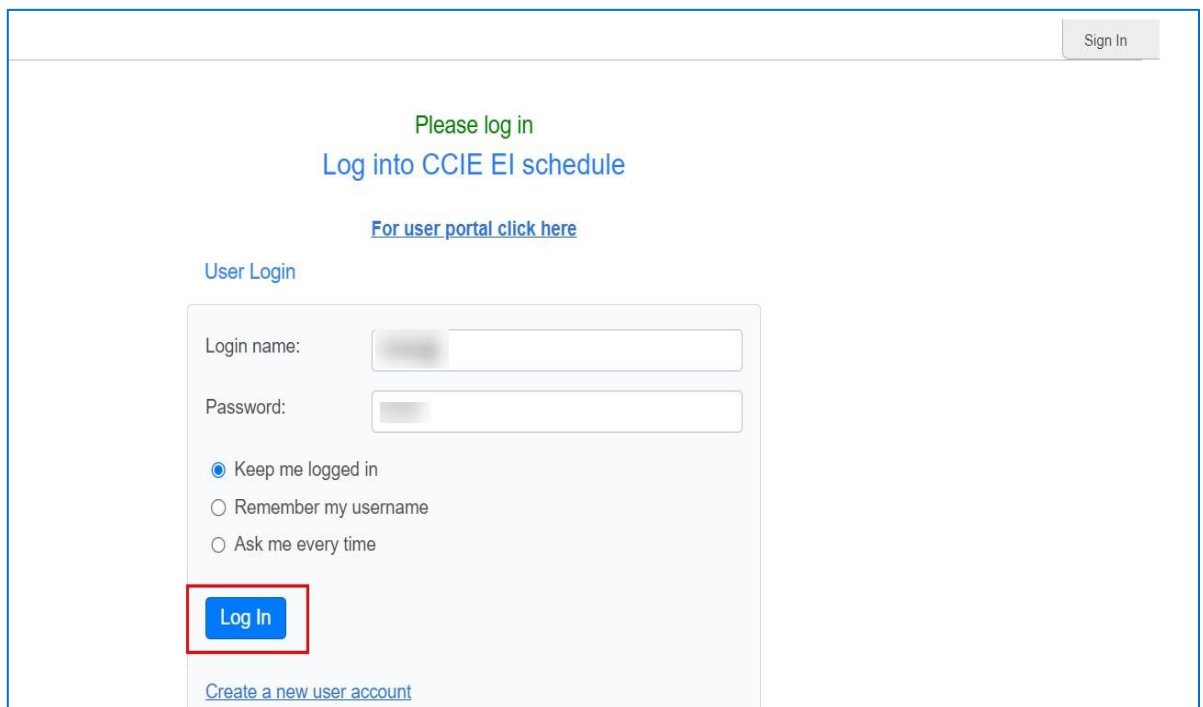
Sign In

Please log in
Log into CCIE EI schedule

For user portal click here

User Login

Login name: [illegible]

Password: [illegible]

Keep me logged in
Remember my username
Ask me every time

Log In

Create a new user account